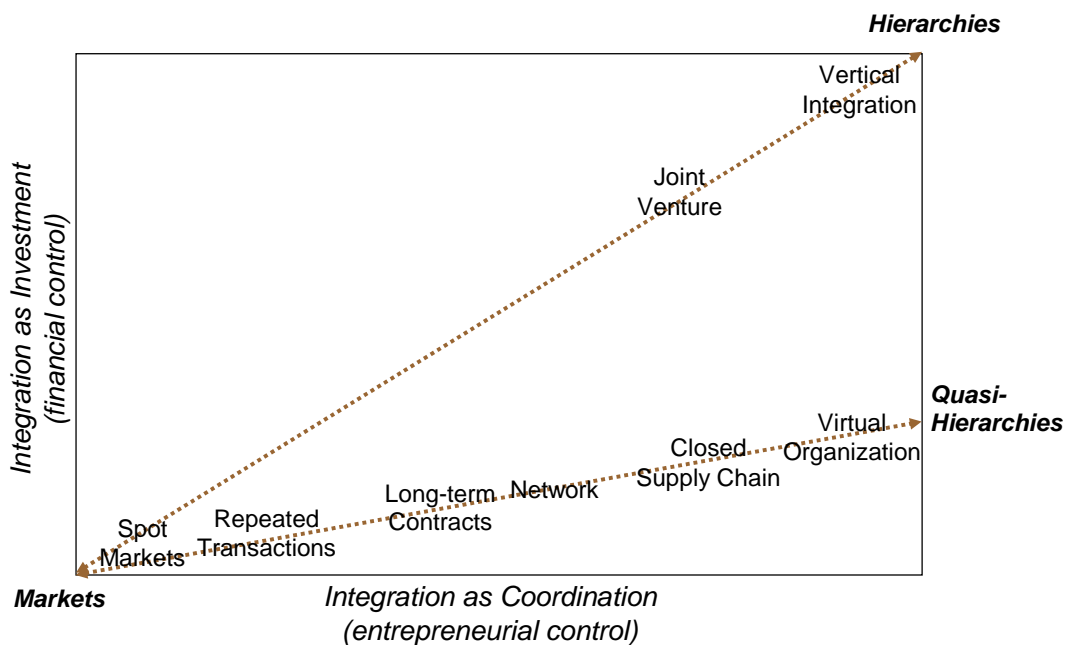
Hierarchies

Vertical Integration

Joint Venture

Integration as Investment (financial control)

Quasi-Hierarchies

Virtual Organization

Closed Supply Chain

Long-term Contracts

Network

Spot Markets

Repeated Transactions

Markets

Integration as Coordination (entrepreneurial control)